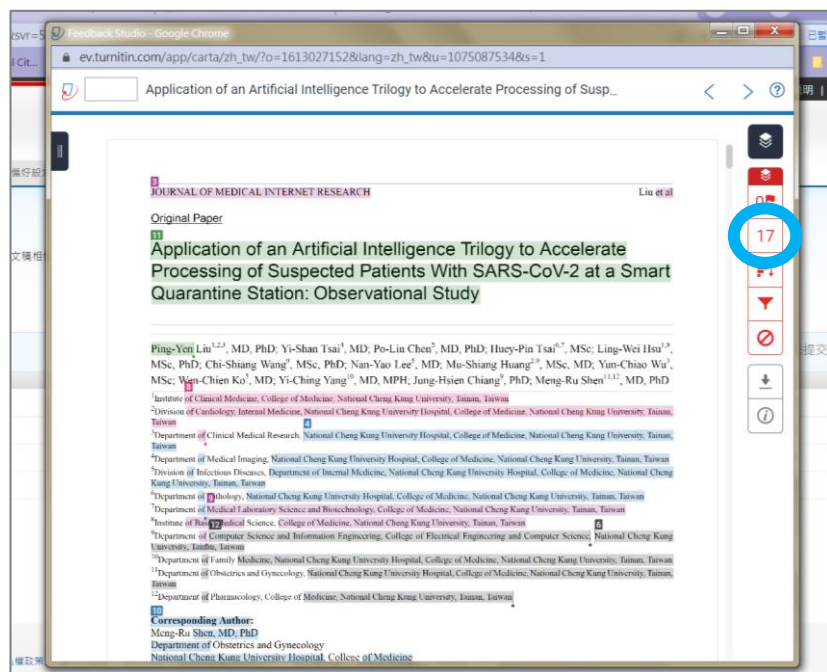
Feedback Studio - Google Chrome

ev.turnitin.com/app/carta/zh_tw/?o=1613027152&lang=zh_tw&u=1075087534&s=1

Application of an Artificial Intelligence Trilogy to Accelerate Processing of Susp_

?

3
JOURNAL OF MEDICAL INTERNET RESEARCH Liu et al

Original Paper

11
Application of an Artificial Intelligence Trilogy to Accelerate Processing of Suspected Patients With SARS-CoV-2 at a Smart Quarantine Station: Observational Study

Ping-Yen Liu$^{1,2,3}$, MD, PhD; Yi-Shan Tsai$^{4}$, MD; Po-Lin Chen$^{5}$, MD, PhD; Huey-Pin Tsai$^{6,7}$, MSc; Ling-Wei Hsu$^{1,8}$, MSc, PhD; Chi-Shiang Wang$^{9}$, MSc, PhD; Nan-Yao Lee$^{5}$, MD; Mu-Shiang Huang$^{2,9}$, MSc, MD; Yun-Chiao Wu$^{1}$, MSc; Wen-Chien Ko$^{5}$, MD; Yi-Ching Yang$^{10}$, MD, MPH; Jung-Hsien Chiang$^{9}$, PhD; Meng-Ru Shen$^{11,12}$, MD, PhD

$^{1}$Institute of Clinical Medicine, College of Medicine, National Cheng Kung University, Tainan, Taiwan
$^{2}$Division of Cardiology, Internal Medicine, National Cheng Kung University Hospital, College of Medicine, National Cheng Kung University, Tainan, Taiwan
$^{3}$Department of Clinical Medical Research, National Cheng Kung University Hospital, College of Medicine, National Cheng Kung University, Tainan, Taiwan
$^{4}$Department of Medical Imaging, National Cheng Kung University Hospital, College of Medicine, National Cheng Kung University, Tainan, Taiwan
$^{5}$Division of Infectious Diseases, Department of Internal Medicine, National Cheng Kung University Hospital, College of Medicine, National Cheng Kung University, Tainan, Taiwan
$^{6}$Department of Pathology, National Cheng Kung University Hospital, College of Medicine, National Cheng Kung University, Tainan, Taiwan
$^{7}$Department of Medical Laboratory Science and Biotechnology, College of Medicine, National Cheng Kung University, Tainan, Taiwan
$^{8}$Institute of Basic Medical Science, College of Medicine, National Cheng Kung University, Tainan, Taiwan
$^{9}$Department of Computer Science and Information Engineering, College of Electrical Engineering and Computer Science, National Cheng Kung University, Tainan, Taiwan
$^{10}$Department of Family Medicine, National Cheng Kung University Hospital, College of Medicine, National Cheng Kung University, Tainan, Taiwan
$^{11}$Department of Obstetrics and Gynecology, National Cheng Kung University Hospital, College of Medicine, National Cheng Kung University, Tainan, Taiwan
$^{12}$Department of Pharmacology, College of Medicine, National Cheng Kung University, Tainan, Taiwan

10
Corresponding Author:
Meng-Ru Shen, MD, PhD
Department of Obstetrics and Gynecology
National Cheng Kung University Hospital, College of Medicine

17